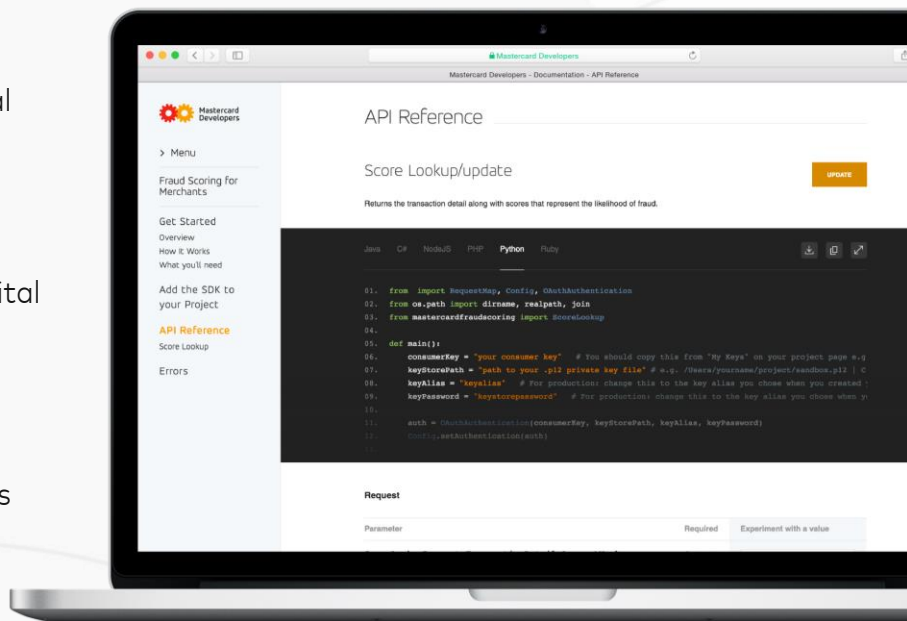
al

ital

s

Mastercard Developers

Mastercard Developers - Documentation - API Reference

Mastercard Developers

> Menu

Fraud Scoring for Merchants

Get Started
Overview
How it Works
What you'll need

Add the SDK to your Project

API Reference
Score Lookup

Errors

API Reference

Score Lookup/update

UPDATE

Returns the transaction detail along with scores that represent the likelihood of fraud.

Java C# NodeJS PHP Python Ruby

01. from import RequestMap, Config, OAuthAuthentication
02. from os.path import dirname, realpath, join
03. from mastercardfraudscoring import ScoreLookup
04.
05. def main():
06. consumerKey = "your consumer key" # You should copy this from "My Keys" on your project page e.g
07. keyStorePath = "path to your .p12 private key file" # e.g. /Users/yourname/project/sandbox.p12 | C
08. keyAlias = "keyalias" # For production: change this to the key alias you chose when you created
09. keyPassword = "keystorepassword" # For production: change this to the key alias you chose when y
10.
11. auth = OAuthAuthentication(consumerKey, keyStorePath, keyAlias, keyPassword)
12. Config.setAuthentication(auth)
13.

Request

Parameter Required Experiment with a value